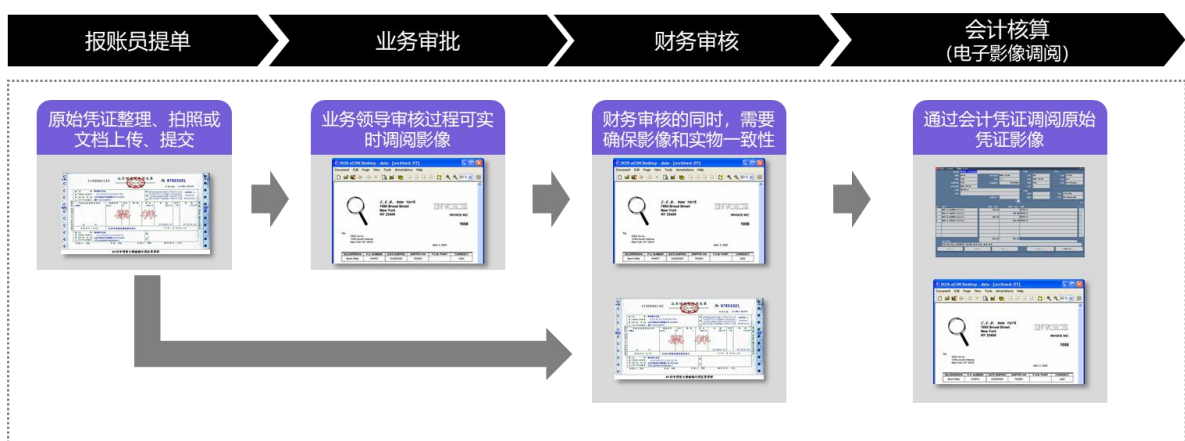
报账员提单

业务审批

财务审核

会计核算
(电子影像调阅)

原始凭证整理、拍照或文档上传、提交

业务领导审核过程可实时调阅影像

财务审核的同时，需要确保影像和实物一致性

通过会计凭证调阅原始凭证影像

No 07653321

DOS eCOM Desktop - data - [archived: 07]

Document Edit Page View Tools Annotations Help

INVOICE

INVOICE NO:

1058

No 07653321

DOS eCOM Desktop - data - [archived: 07]

Document Edit Page View Tools Annotations Help

INVOICE

INVOICE NO:

1058

DOS eCOM Desktop - data - [archived: 07]

Document Edit Page View Tools Annotations Help

INVOICE

INVOICE NO:

1058